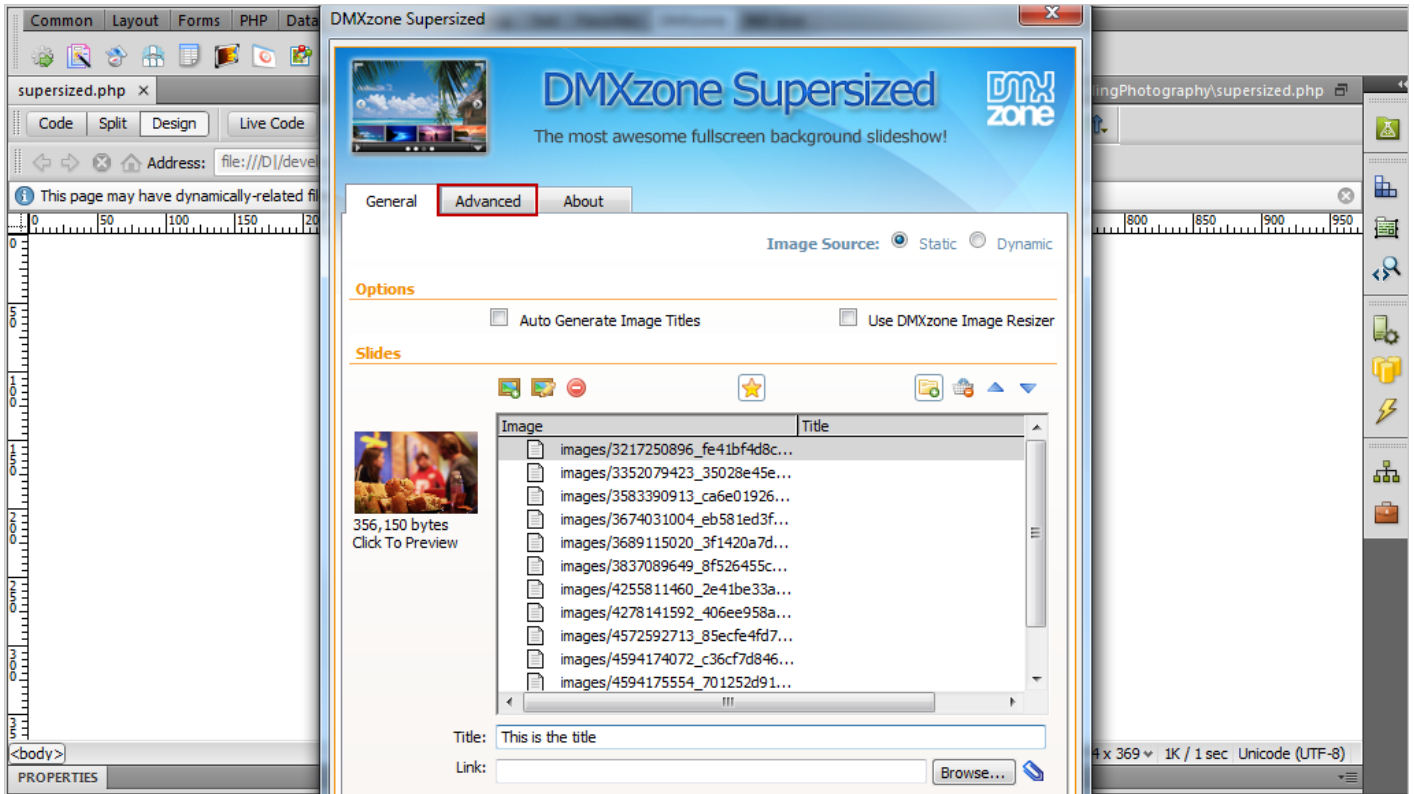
Common | Layout | Forms | PHP | Data

DMXzone Supersized

supersized.php ×

Code | Split | Design | Live Code

Address: file:///D|/devel

This page may have dynamically-related fil

lingPhotography\supersized.php

DMXzone Supersized
The most awesome fullscreen background slideshow!

DMX zone

General | Advanced | About

Image Source: Static Dynamic

Options

Auto Generate Image Titles

Use DMXzone Image Resizer

Slides

356,150 bytes
Click To Preview

| Image | Title |
|---|---|
| images/3217250896_fe41bf4d8c... | |
| images/3352079423_35028e45e... | |
| images/3583390913_ca6e01926... | |
| images/3674031004_eb581ed3f... | |
| images/3689115020_3f1420a7d... | |
| images/3837089649_8f526455c... | |
| images/4255811460_2e41be33a... | |
| images/4278141592_406ee958a... | |
| images/4572592713_85ecfe4fd7... | |
| images/4594174072_c36cf7d846... | |
| images/4594175554_701252d91... | |

Title: This is the title

Link: Browse...

<body>

PROPERTIES

4 x 369 | 1K / 1 sec | Unicode (UTF-8)

0 50 100 150 200 800 850 900 950